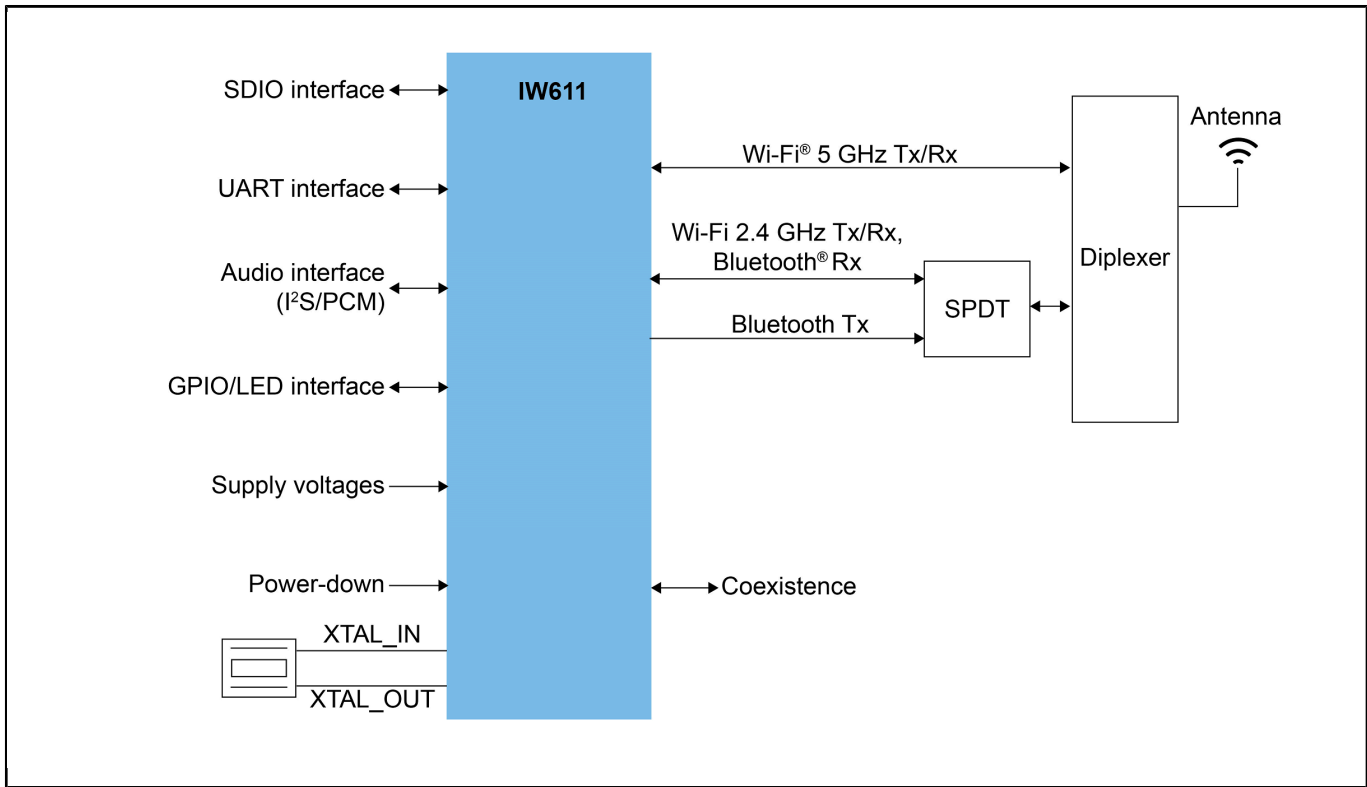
SDIO interface

UART interface

Audio interface ($I^2S$/PCM)

GPIO/LED interface

Supply voltages

Power-down

XTAL_IN

XTAL_OUT

IW611

Wi-Fi® 5 GHz Tx/Rx

Wi-Fi 2.4 GHz Tx/Rx, Bluetooth® Rx

Bluetooth Tx

Coexistence

SPDT

Diplexer

Antenna